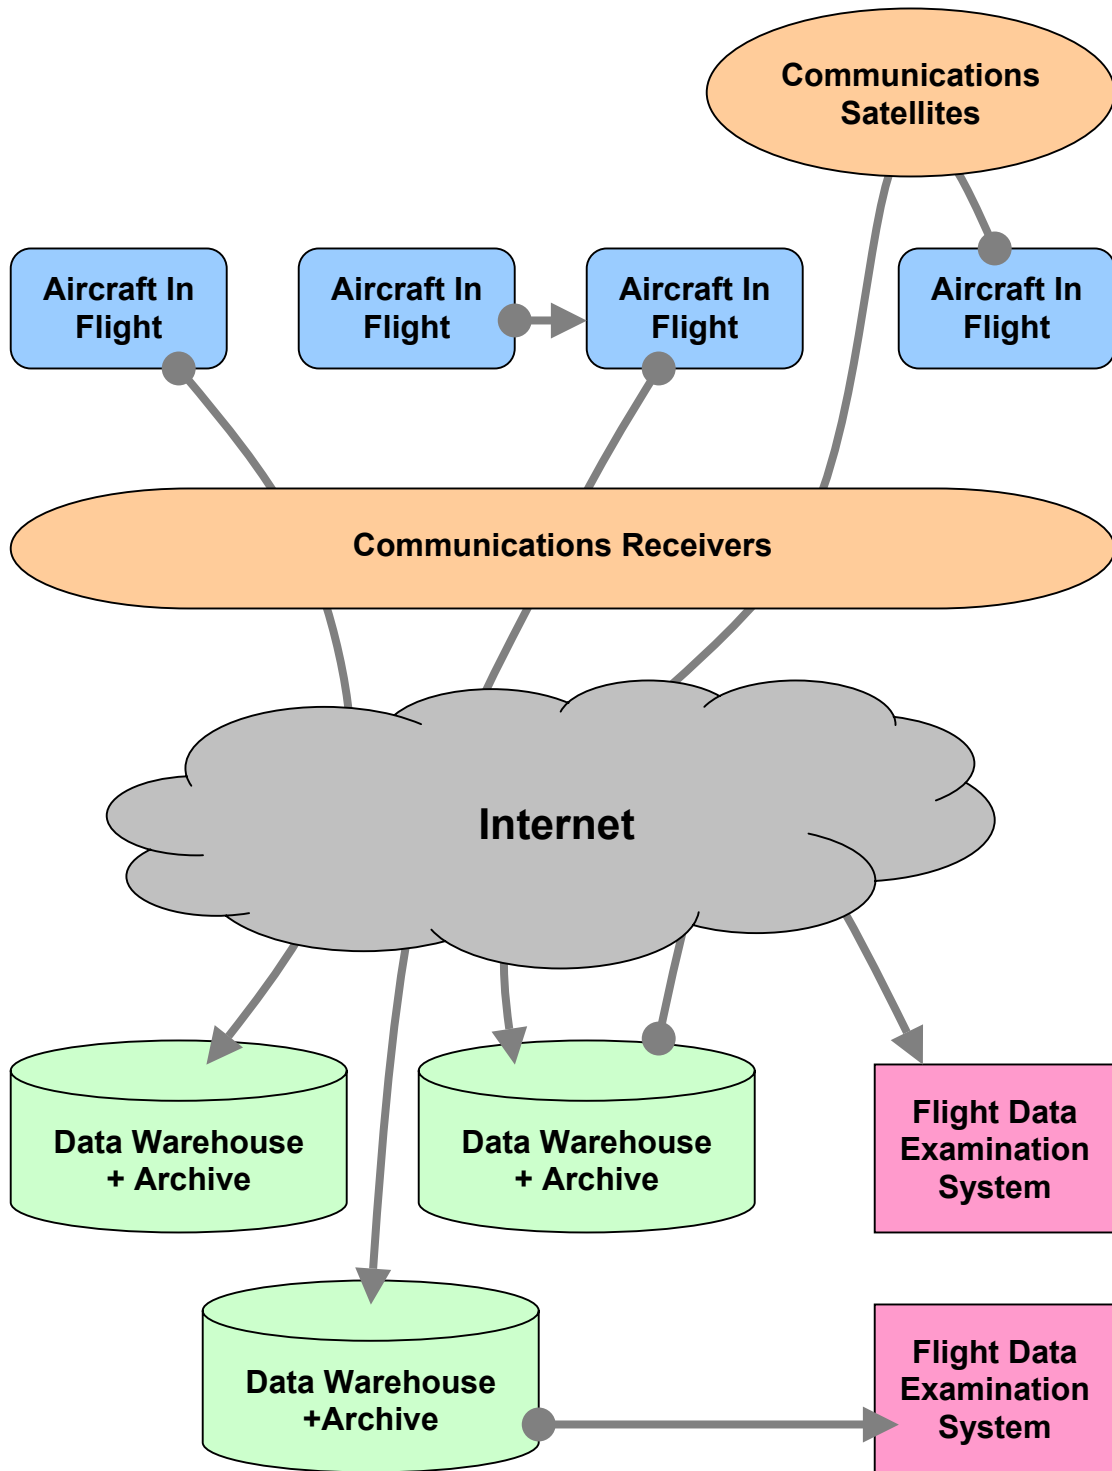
Communications Satellites

Aircraft In Flight

Aircraft In Flight

Aircraft In Flight

Aircraft In Flight

Communications Receivers

Internet

Data Warehouse + Archive

Data Warehouse + Archive

Flight Data Examination System

Data Warehouse +Archive

Flight Data Examination System